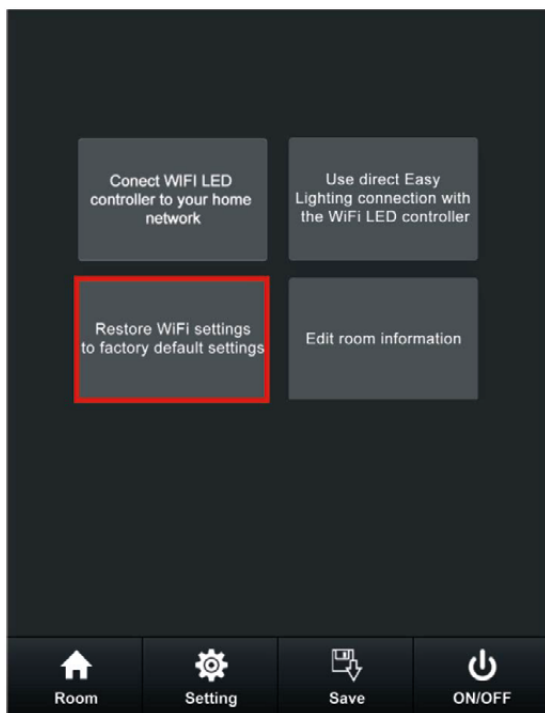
Conect WIFI LED controller to your home network

Use direct Easy Lighting connection with the WiFi LED controller

Restore WiFi settings to factory default settings

Edit room information

Room

Setting

Save

ON/OFF